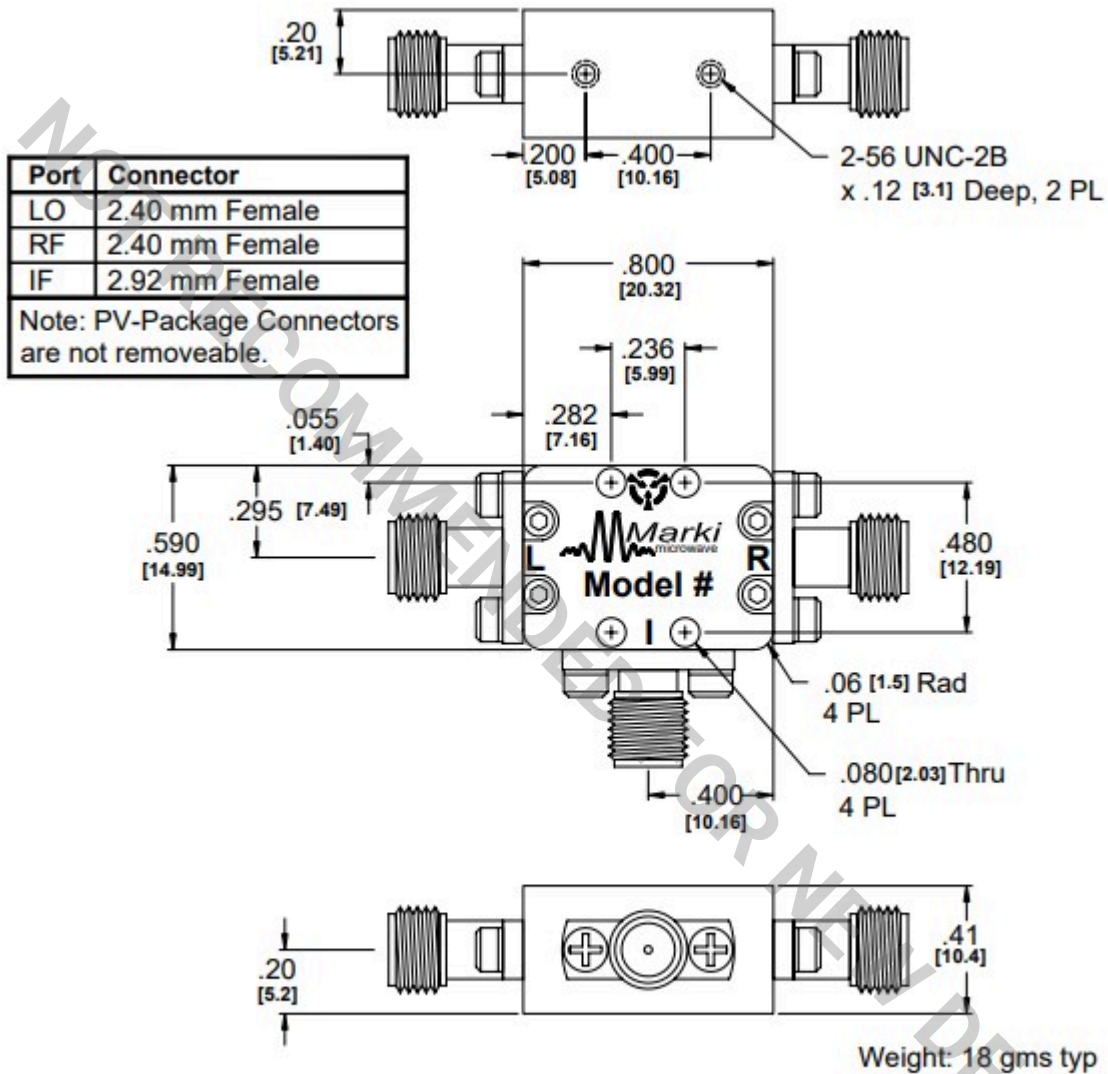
NOT RECOMMENDED FOR NEW DESIGNS

.20
[5.21]

.200
[5.08]

.400
[10.16]

2-56 UNC-2B
x .12 [3.1] Deep, 2 PL

| Port | Connector |
|---|---|
| LO | 2.40 mm Female |
| RF | 2.40 mm Female |
| IF | 2.92 mm Female |

Note: PV-Package Connectors are not removeable.

.800
[20.32]

.236
[5.99]

.282
[7.16]

.055
[1.40]

.295 [7.49]

.590
[14.99]

Marki
microwave

L

R

Model #

I

.480
[12.19]

.06 [1.5] Rad
4 PL

.080 [2.03] Thru
4 PL

.400
[10.16]

.20
[5.2]

.41
[10.4]

Weight: 18 gms typ